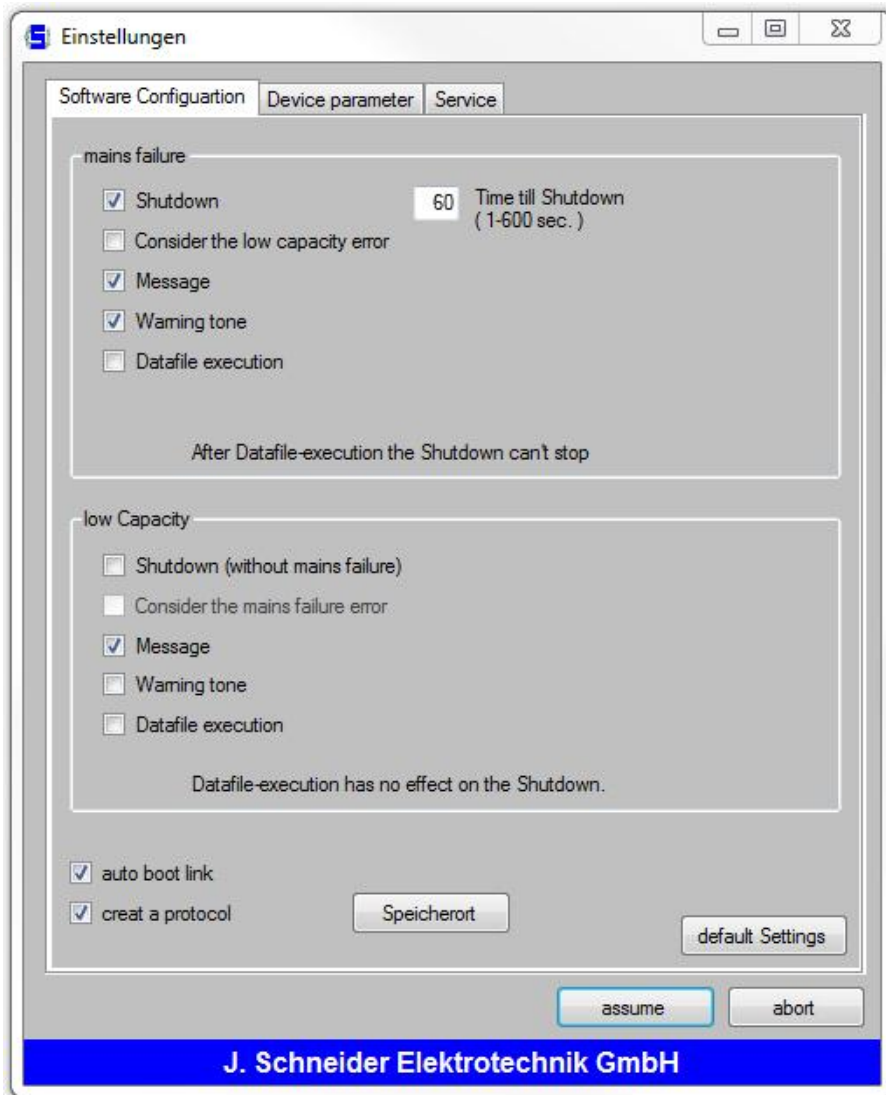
Einstellungen

Software Configuartion | Device parameter | Service

mains failure

Shutdown

60 Time till Shutdown ( 1-600 sec. )

Consider the low capacity error

Message

Warning tone

Datafile execution

After Datafile-execution the Shutdown can't stop

low Capacity

Shutdown (without mains failure)

Consider the mains failure error

Message

Warning tone

Datafile execution

Datafile-execution has no effect on the Shutdown.

auto boot link

creat a protocol

Speicherort

default Settings

assume

abort

J. Schneider Elektrotechnik GmbH